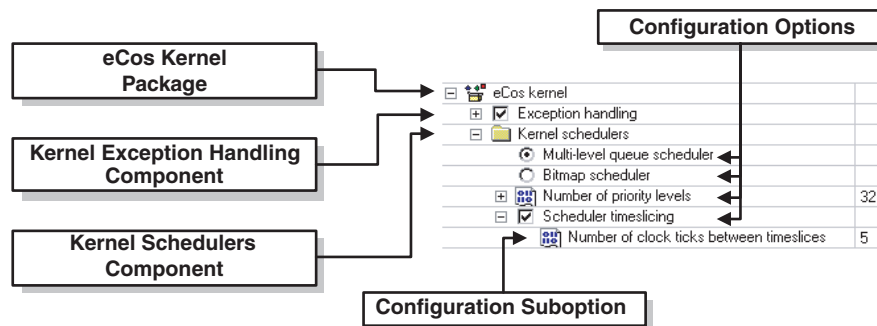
Configuration Options

eCos Kernel Package

Kernel Exception Handling Component

Kernel Schedulers Component

eCos kernel
Exception handling
Kernel schedulers
Multi-level queue scheduler
Bitmap scheduler
Number of priority levels 32
Scheduler timeslicing
Number of clock ticks between timeslices 5

Configuration Suboption